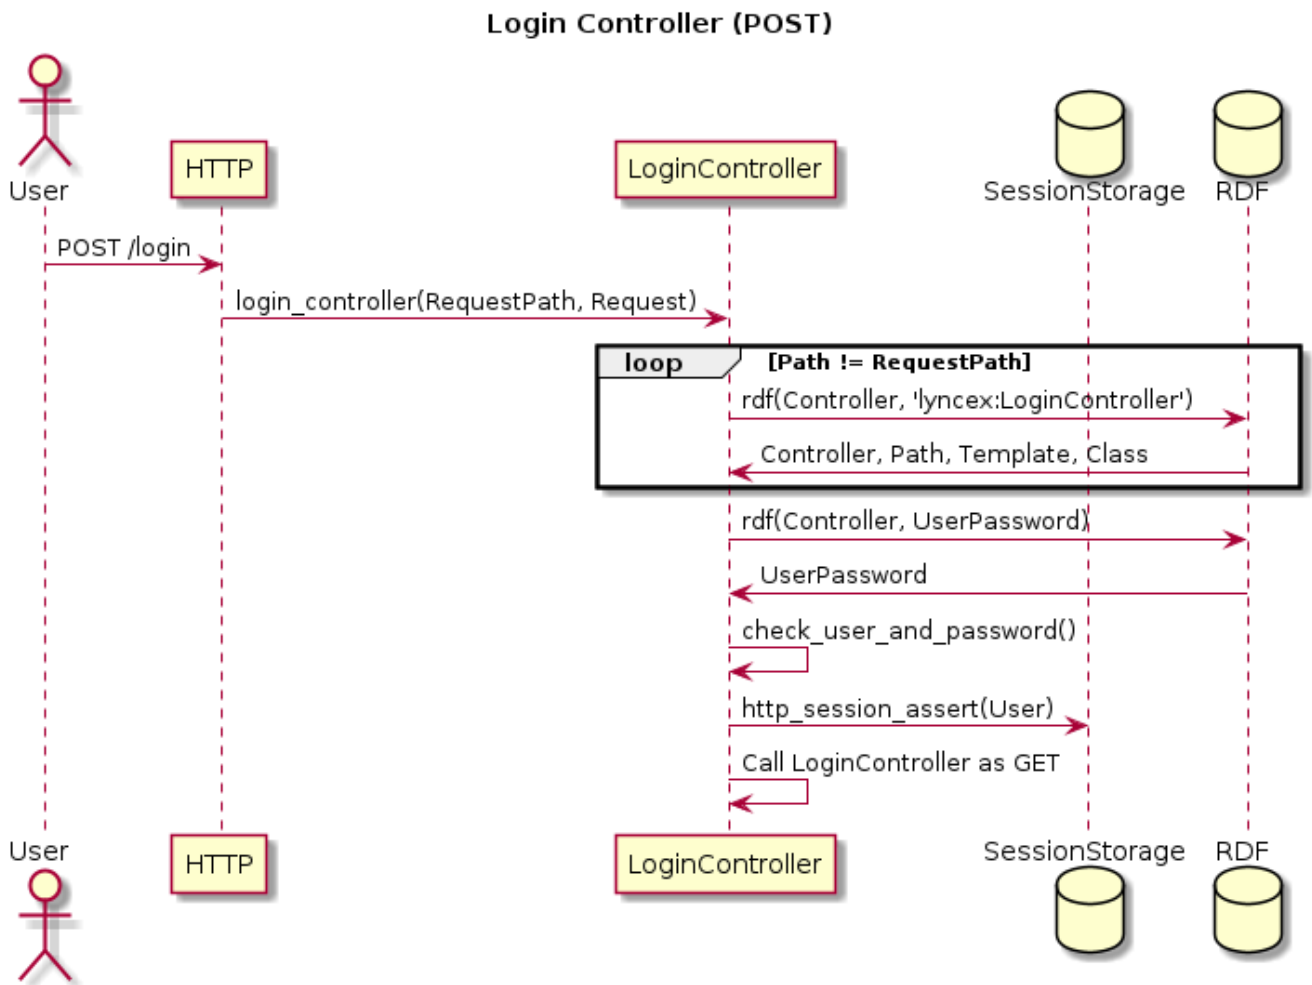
Login Controller (POST)

User

HTTP

LoginController

SessionStorage

RDF

POST /login

login_controller(RequestPath, Request)

loop

[Path != RequestPath]

rdf(Controller, 'lyncex:LoginController')

Controller, Path, Template, Class

rdf(Controller, UserPassword)

UserPassword

check_user_and_password()

http_session_assert(User)

Call LoginController as GET

User

HTTP

LoginController

SessionStorage

RDF